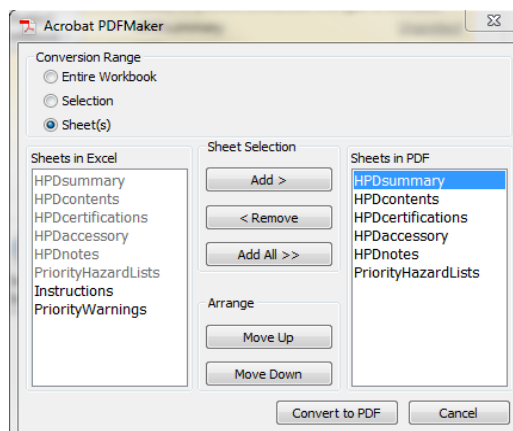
Acrobat PDFMaker

Conversion Range

Entire Workbook

Selection

Sheet(s)

Sheets in Excel

HPDsummary
HPDcontents
HPDcertifications
HPDaccessory
HPDnotes
PriorityHazardLists
Instructions
PriorityWarnings

Sheet Selection

Add >

< Remove

Add All >>

Arrange

Move Up

Move Down

Sheets in PDF

HPDsummary
HPDcontents
HPDcertifications
HPDaccessory
HPDnotes
PriorityHazardLists

Convert to PDF

Cancel